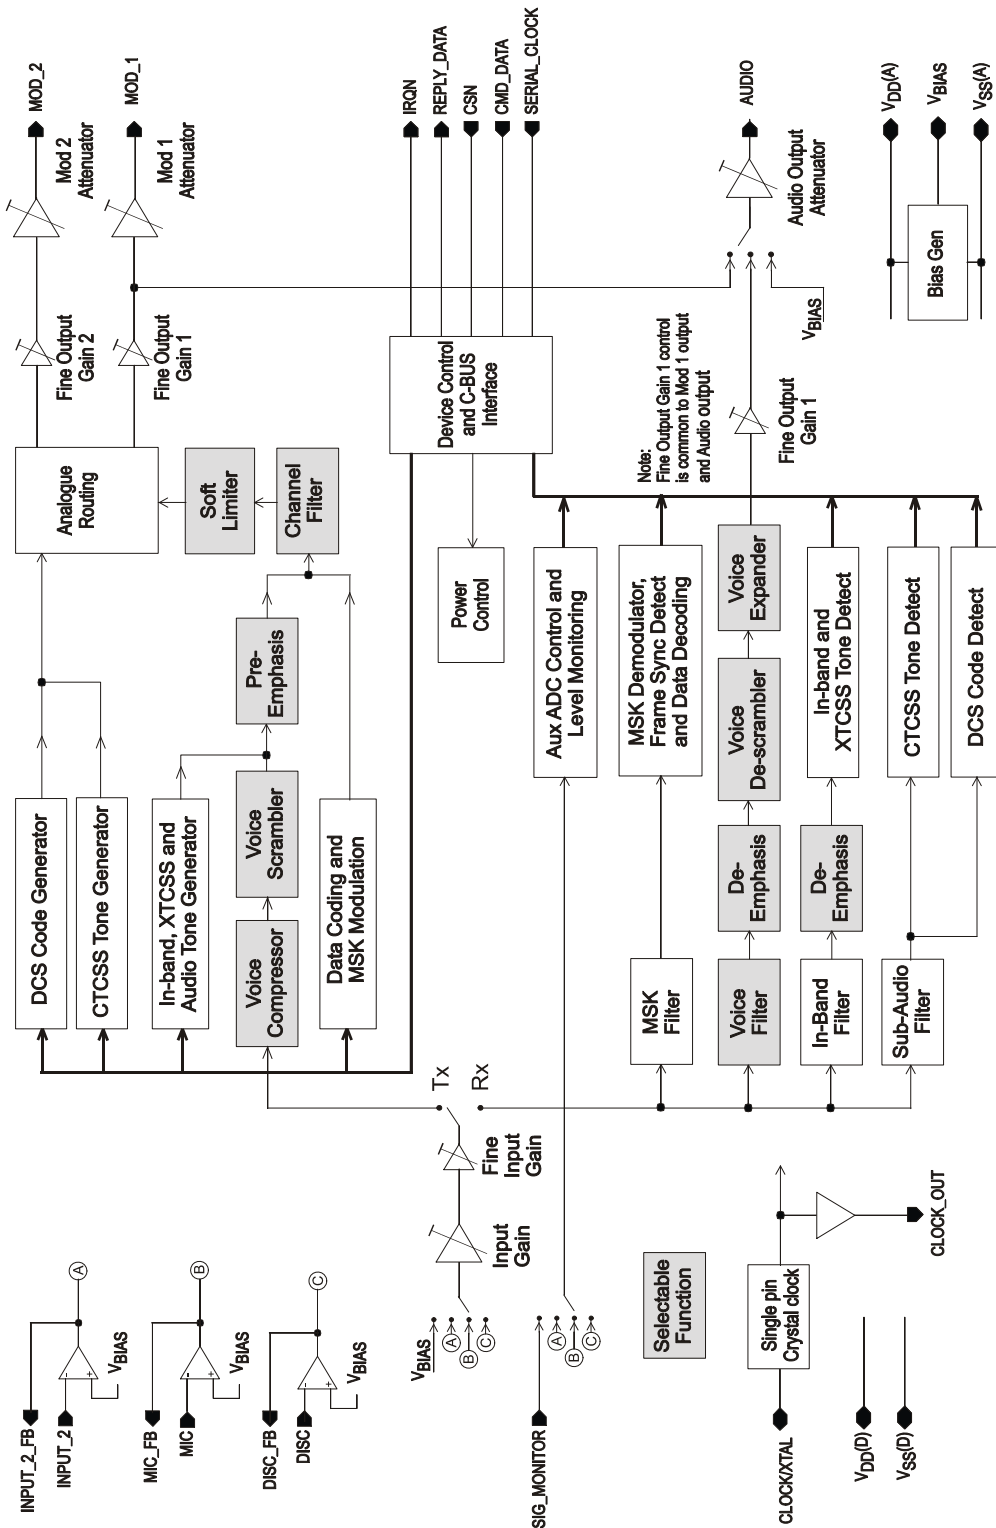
MOD_2
Mod 2 Attenuator
MOD_1
Mod 1 Attenuator
Fine Output Gain 2
Fine Output Gain 1
Analogue Routing
Soft Limiter
Channel Filter
Pre-Emphasis
DCS Code Generator
CTCSS Tone Generator
In-band, XTCSS and Audio Tone Generator
Voice Compressor
Voice Scrambler
Data Coding and MSK Modulation
IRQN
REPLY_DATA
CSN
CMD_DATA
SERIAL_CLOCK
Device Control and C-BUS Interface
Power Control
AUDIO
Audio Output Attenuator
$V_{BIAS}$
Note: Fine Output Gain 1 control is common to Mod 1 output and Audio output
Fine Output Gain 1
$V_{DD}(A)$
$V_{BIAS}$
$V_{SS}(A)$
Bias Gen
Aux ADC Control and Level Monitoring
MSK Demodulator, Frame Sync Detect and Data Decoding
Voice Expander
Voice De-scrambler
In-band and XTCSS Tone Detect
CTCSS Tone Detect
DCS Code Detect
De-Emphasis
De-Emphasis
MSK Filter
Voice Filter
In-Band Filter
Sub-Audio Filter
Tx
Rx
Fine Input Gain
Input Gain
A
B
C
INPUT_2_FB
INPUT_2
$V_{BIAS}$
MIC_FB
MIC
$V_{BIAS}$
DISC_FB
DISC
$V_{BIAS}$
$V_{BIAS}$
A
B
C
SIG_MONITOR
A
B
C
Selectable Function
Single pin Crystal clock
CLOCK/XTAL
CLOCK_OUT
$V_{DD}(D)$
$V_{SS}(D)$